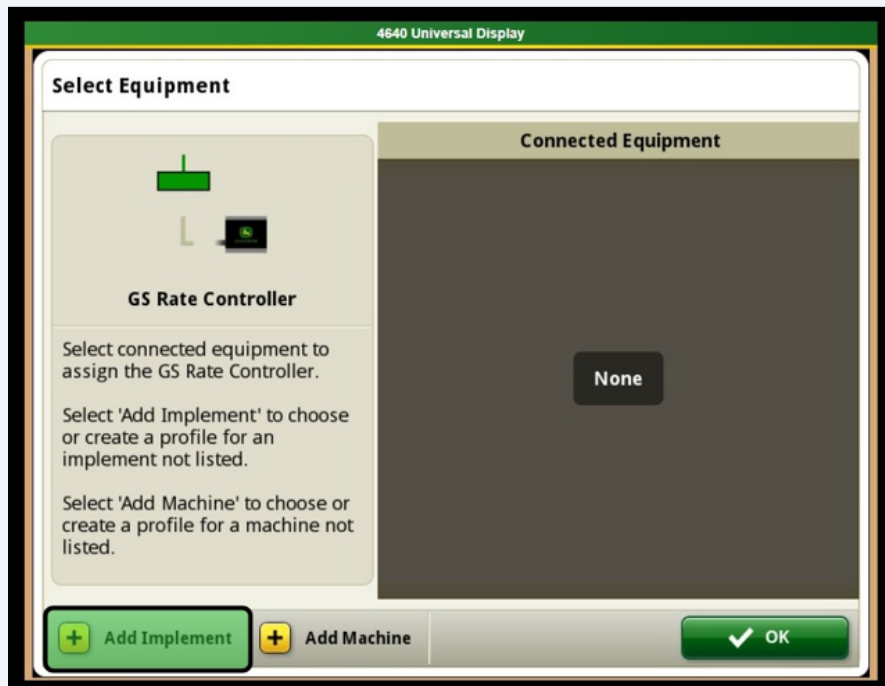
4640 Universal Display

Select Equipment

GS Rate Controller

Select connected equipment to assign the GS Rate Controller.

Select 'Add Implement' to choose or create a profile for an implement not listed.

Select 'Add Machine' to choose or create a profile for a machine not listed.

Connected Equipment

None

Add Implement

Add Machine

OK